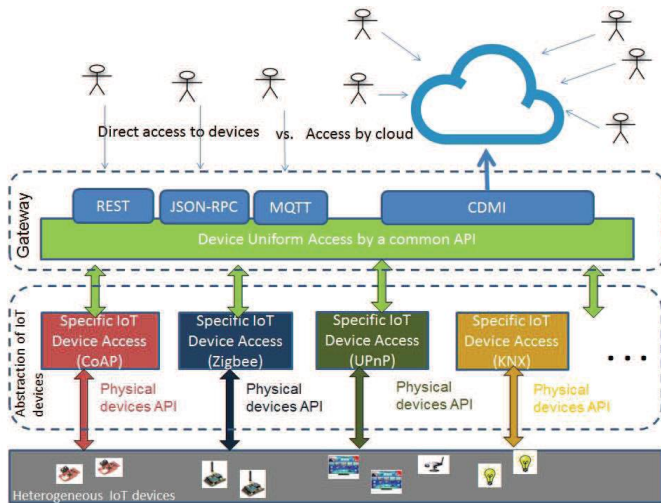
Direct access to devices vs. Access by cloud

Gateway

REST

JSON-RPC

MQTT

CDMI

Device Uniform Access by a common API

Abstraction of IoT devices

Specific IoT Device Access (CoAP)

Physical devices API

Specific IoT Device Access (Zigbee)

Physical devices API

Specific IoT Device Access (UPnP)

Physical devices API

Specific IoT Device Access (KNX)

Physical devices API

...

Heterogeneous IoT devices